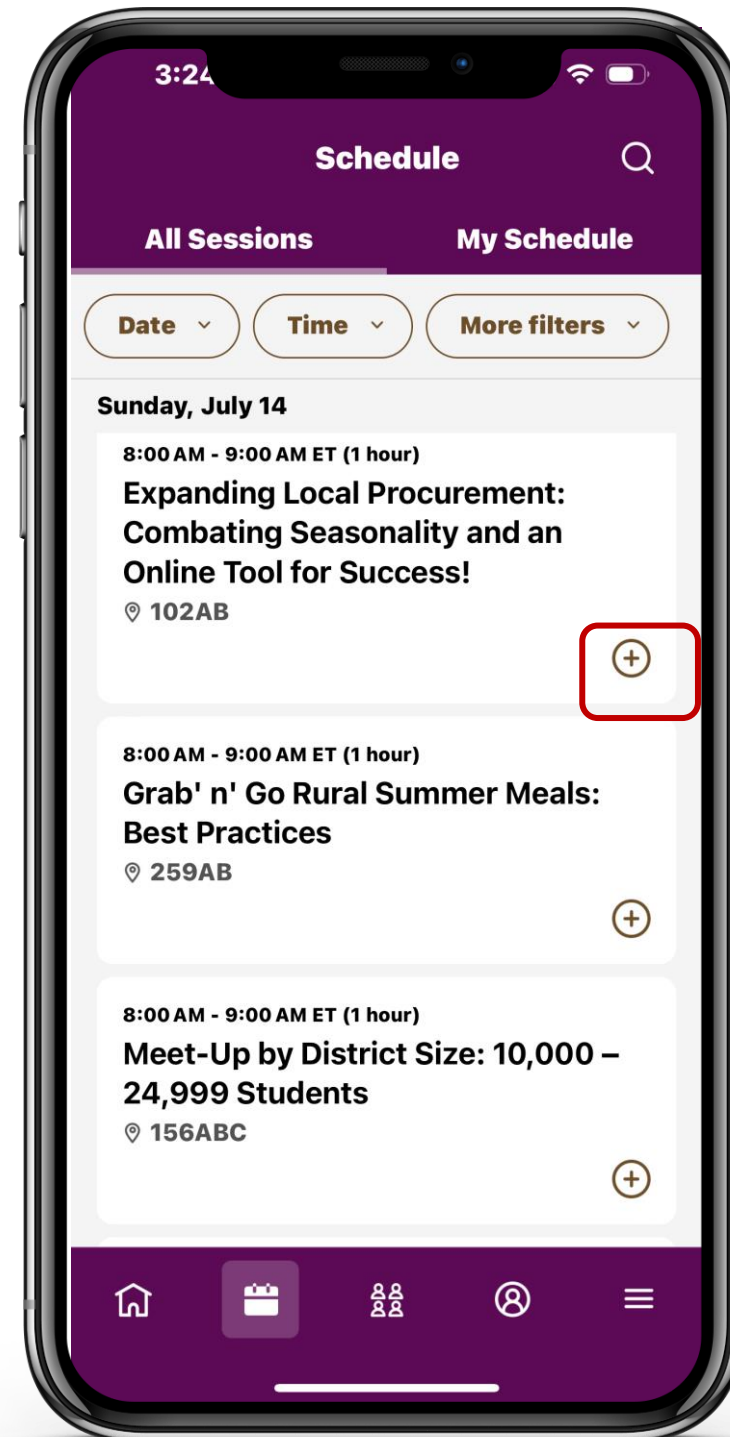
3:24

Schedule

All Sessions

My Schedule

Date

Time

More filters

Sunday, July 14

8:00 AM - 9:00 AM ET (1 hour)

Expanding Local Procurement: Combating Seasonality and an Online Tool for Success!

102AB

8:00 AM - 9:00 AM ET (1 hour)

Grab' n' Go Rural Summer Meals: Best Practices

259AB

8:00 AM - 9:00 AM ET (1 hour)

Meet-Up by District Size: 10,000 – 24,999 Students

156ABC